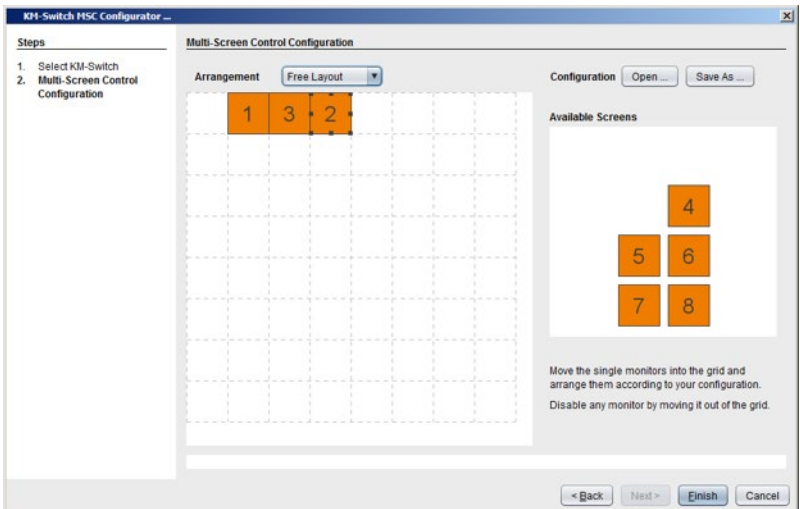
KM-Switch MSC Configurator ...

Steps

1. Select KM-Switch
2. Multi-Screen Control Configuration

Multi-Screen Control Configuration

Arrangement Free Layout

1 3 2

Configuration Open ... Save As ...

Available Screens

4
5 6
7 8

Move the single monitors into the grid and arrange them according to your configuration.

Disable any monitor by moving it out of the grid.

< Back Next > Finish Cancel